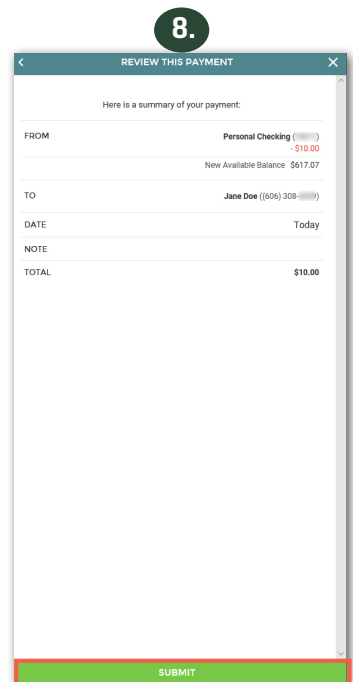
8.

<

REVIEW THIS PAYMENT

X

Here is a summary of your payment:

FROM

Personal Checking ([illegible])

- $10.00

New Available Balance $617.07

TO

Jane Doe ((606) 308-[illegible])

DATE

Today

NOTE

TOTAL

$10.00

SUBMIT